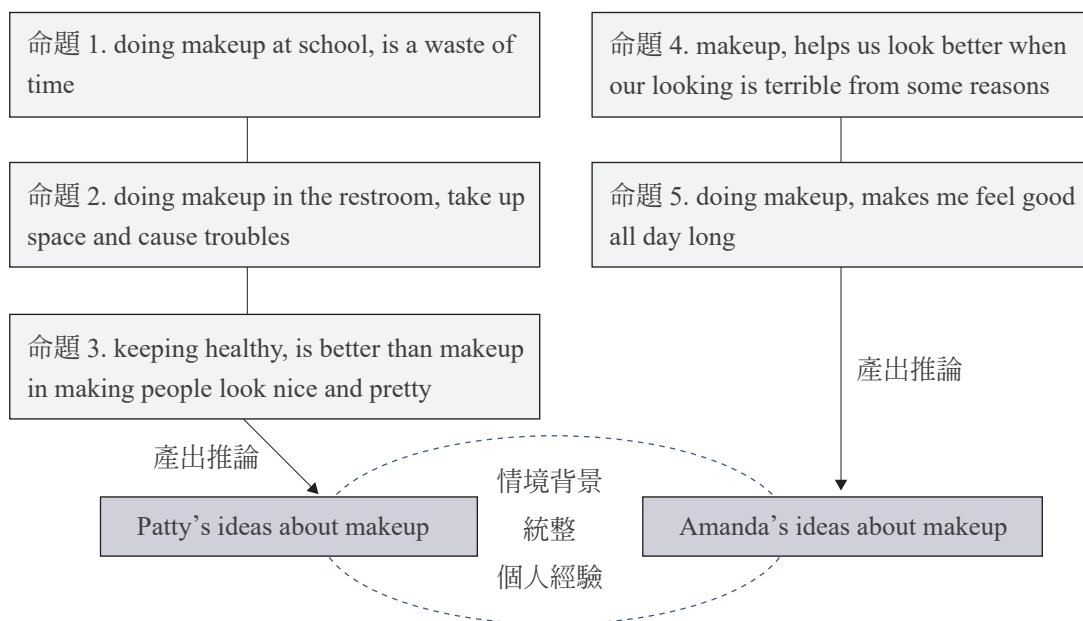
命題 1. doing makeup at school, is a waste of time

命題 2. doing makeup in the restroom, take up space and cause troubles

命題 3. keeping healthy, is better than makeup in making people look nice and pretty

產出推論

命題 4. makeup, helps us look better when our looking is terrible from some reasons

命題 5. doing makeup, makes me feel good all day long

產出推論

Patty’s ideas about makeup

情境背景
統整
個人經驗

Amanda’s ideas about makeup